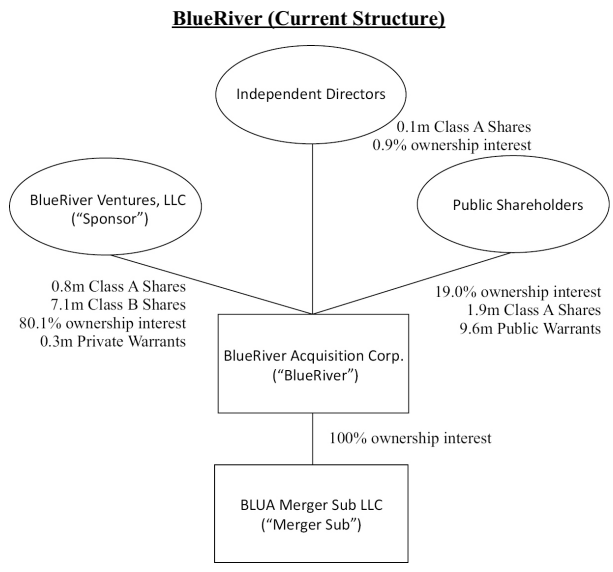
BlueRiver (Current Structure)

Independent Directors

0.1m Class A Shares
0.9% ownership interest

BlueRiver Ventures, LLC
("Sponsor")

Public Shareholders

0.8m Class A Shares
7.1m Class B Shares
80.1% ownership interest
0.3m Private Warrants

19.0% ownership interest
1.9m Class A Shares
9.6m Public Warrants

BlueRiver Acquisition Corp.
("BlueRiver")

100% ownership interest

BLUA Merger Sub LLC
("Merger Sub")